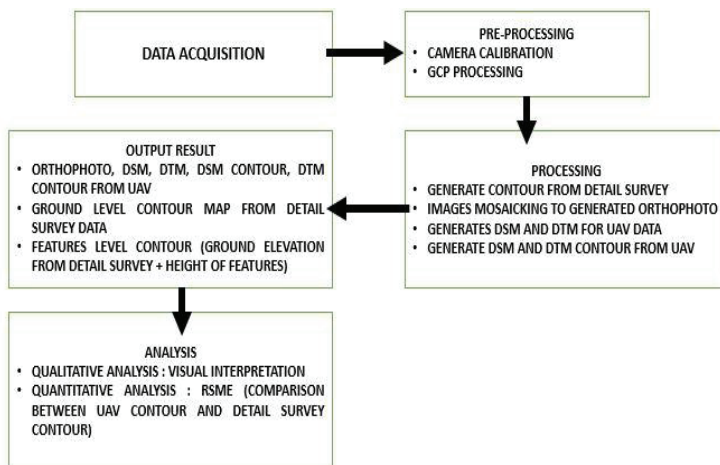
DATA ACQUISITION

PRE-PROCESSING
• CAMERA CALIBRATION
• GCP PROCESSING

PROCESSING
• GENERATE CONTOUR FROM DETAIL SURVEY
• IMAGES MOSAICKING TO GENERATED ORTHOPHOTO
• GENERATES DSM AND DTM FOR UAV DATA
• GENERATE DSM AND DTM CONTOUR FROM UAV

OUTPUT RESULT
• ORTHOPHOTO, DSM, DTM, DSM CONTOUR, DTM CONTOUR FROM UAV
• GROUND LEVEL CONTOUR MAP FROM DETAIL SURVEY DATA
• FEATURES LEVEL CONTOUR (GROUND ELEVATION FROM DETAIL SURVEY + HEIGHT OF FEATURES)

ANALYSIS
• QUALITATIVE ANALYSIS : VISUAL INTERPRETATION
• QUANTITATIVE ANALYSIS : RSME (COMPARISON BETWEEN UAV CONTOUR AND DETAIL SURVEY CONTOUR)